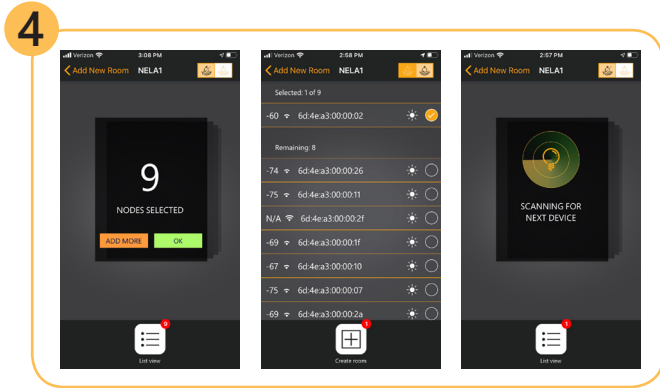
4

Verizon 3:08 PM
< Add New Room NELA1

9
NODES SELECTED
ADD MORE OK

9
List view

Verizon 2:58 PM
< Add New Room NELA1

Selected: 1 of 9
-60 6d:4e:a3:00:00:02

Remaining: 8
-74 6d:4e:a3:00:00:26
-75 6d:4e:a3:00:00:11
N/A 6d:4e:a3:00:00:2f
-69 6d:4e:a3:00:00:1f
-67 6d:4e:a3:00:00:10
-75 6d:4e:a3:00:00:07
-69 6d:4e:a3:00:00:2a

1
Create room

Verizon 2:57 PM
< Add New Room NELA1

SCANNING FOR NEXT DEVICE

1
List view